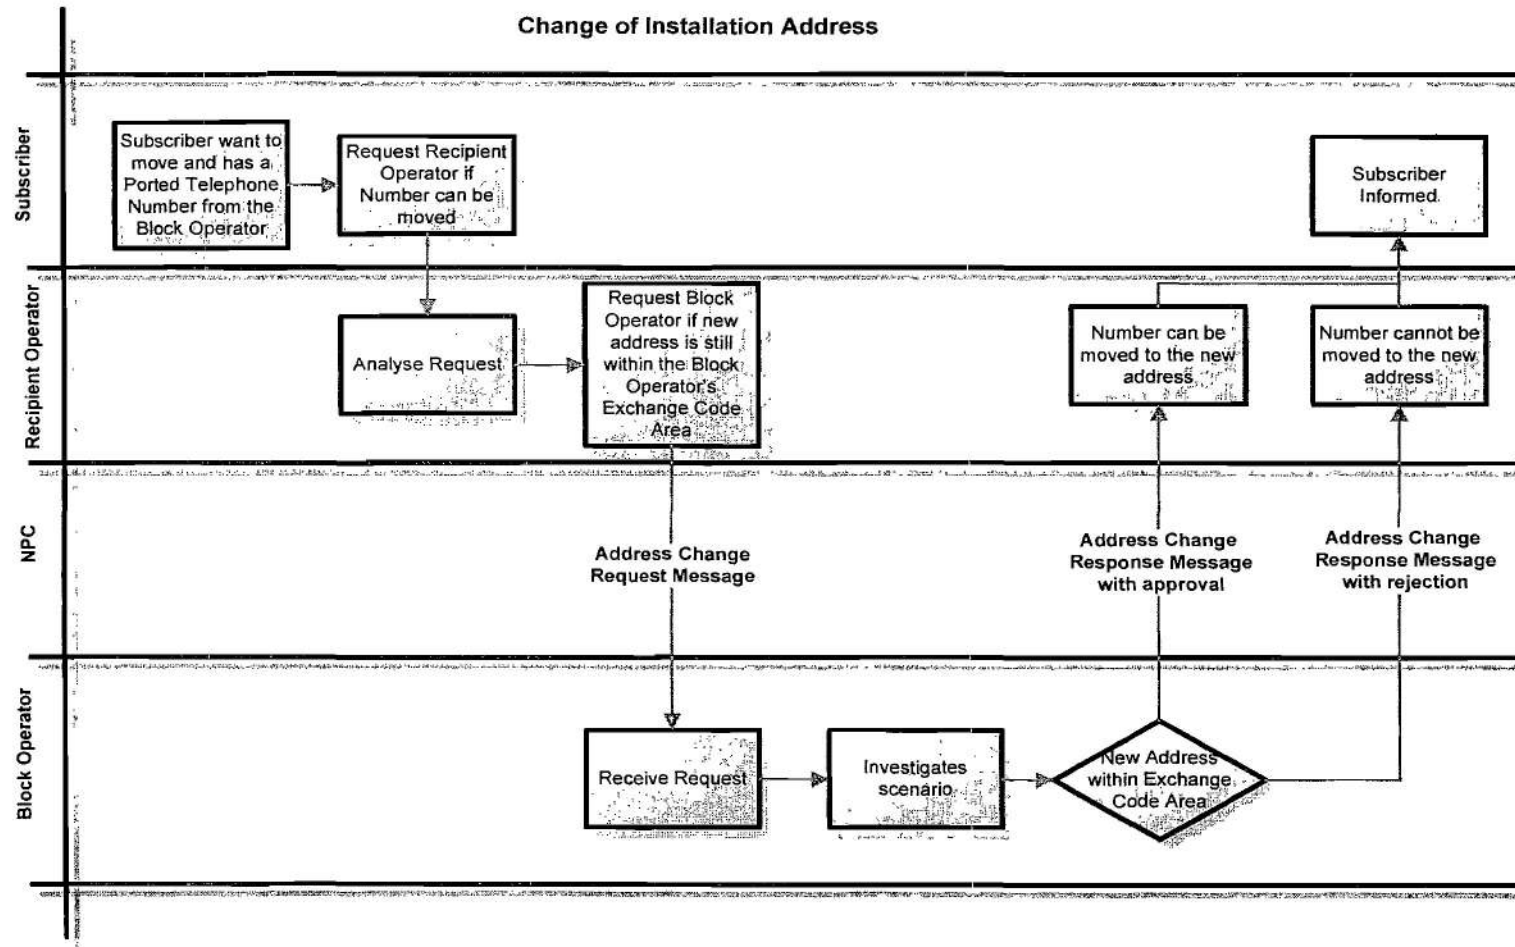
Change of Installation Address

Subscriber

Subscriber want to move and has a Ported Telephone Number from the Block Operator

Request Recipient Operator if Number can be moved

Subscriber Informed

Recipient Operator

Analyse Request

Request Block Operator if new address is still within the Block Operator's Exchange Code Area

Number can be moved to the new address

Number cannot be moved to the new address

NPC

Address Change Request Message

Address Change Response Message with approval

Address Change Response Message with rejection

Block Operator

Receive Request

Investigates scenario

New Address within Exchange Code Area